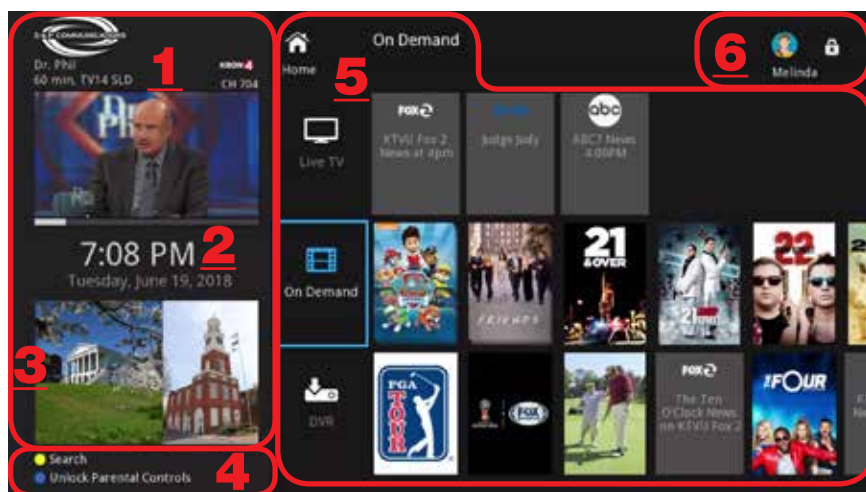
D&P COMMUNICATIONS

Dr. Phil
60 min. TV14 SLD

KRON 4
CH 704

1

7:08 PM
Tuesday, June 19, 2018

2

3

Search
Unlock Parental Controls

4

Home

On Demand

5

6

Melinda

Live TV

On Demand

DVR

FOX
KTVU Fox 2 News at 4pm

Judge Judy

abc
ABC7 News 4:00PM

FRIENDS

21 & OVER

22

PGA TOUR

FOX

FOX
The Ten O'Clock News on KTVU Fox 2

THE FOUR